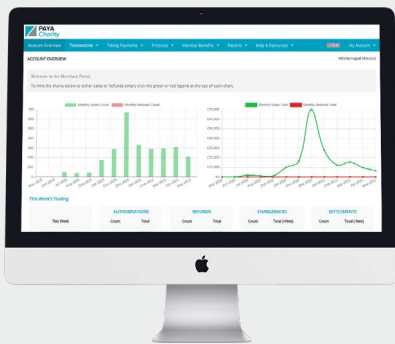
PAYA Charity

Account Overview | Transactions | Trading Payments | Products | Member Benefits | Reports | Help & Resources | My Account

ACCOUNT OVERVIEW

Welcome to the Members Portal

To limit the charts below to either sales or refunds simply click the green or red legend at the top of each chart.

Monthly Sales Count | Monthly Refunds Count

Monthly Sales Total | Monthly Refunds Total

This Week's Trading

| | AUTHORISATIONS | | REFUNDS | | CHARGEBACKS | | SETTLEMENTS | |
|---|---|---|---|---|---|---|---|---|
| This Week | Count | Total | Count | Total | Count | Total | Count | Total |